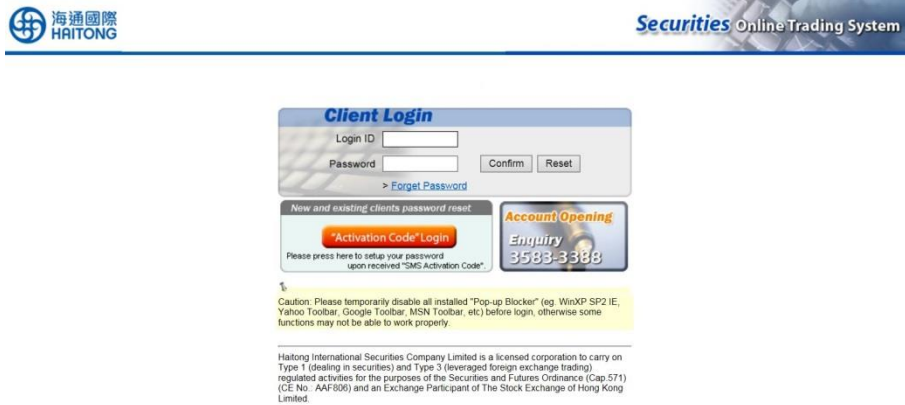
海通國際
HAITONG

Securities Online Trading System

Client Login

Login ID

Password

Confirm

Reset

> Forget Password

New and existing clients password reset

"Activation Code" Login

Please press here to setup your password upon received "SMS Activation Code".

Account Opening

Enquiry

3583-3388

Caution: Please temporarily disable all installed "Pop-up Blocker" (eg. WinXP SP2 IE, Yahoo Toolbar, Google Toolbar, MSN Toolbar, etc) before login, otherwise some functions may not be able to work properly.

Haitong International Securities Company Limited is a licensed corporation to carry on Type 1 (dealing in securities) and Type 3 (leveraged foreign exchange trading) regulated activities for the purposes of the Securities and Futures Ordinance (Cap.571) (CE No.: AAF806) and an Exchange Participant of The Stock Exchange of Hong Kong Limited.